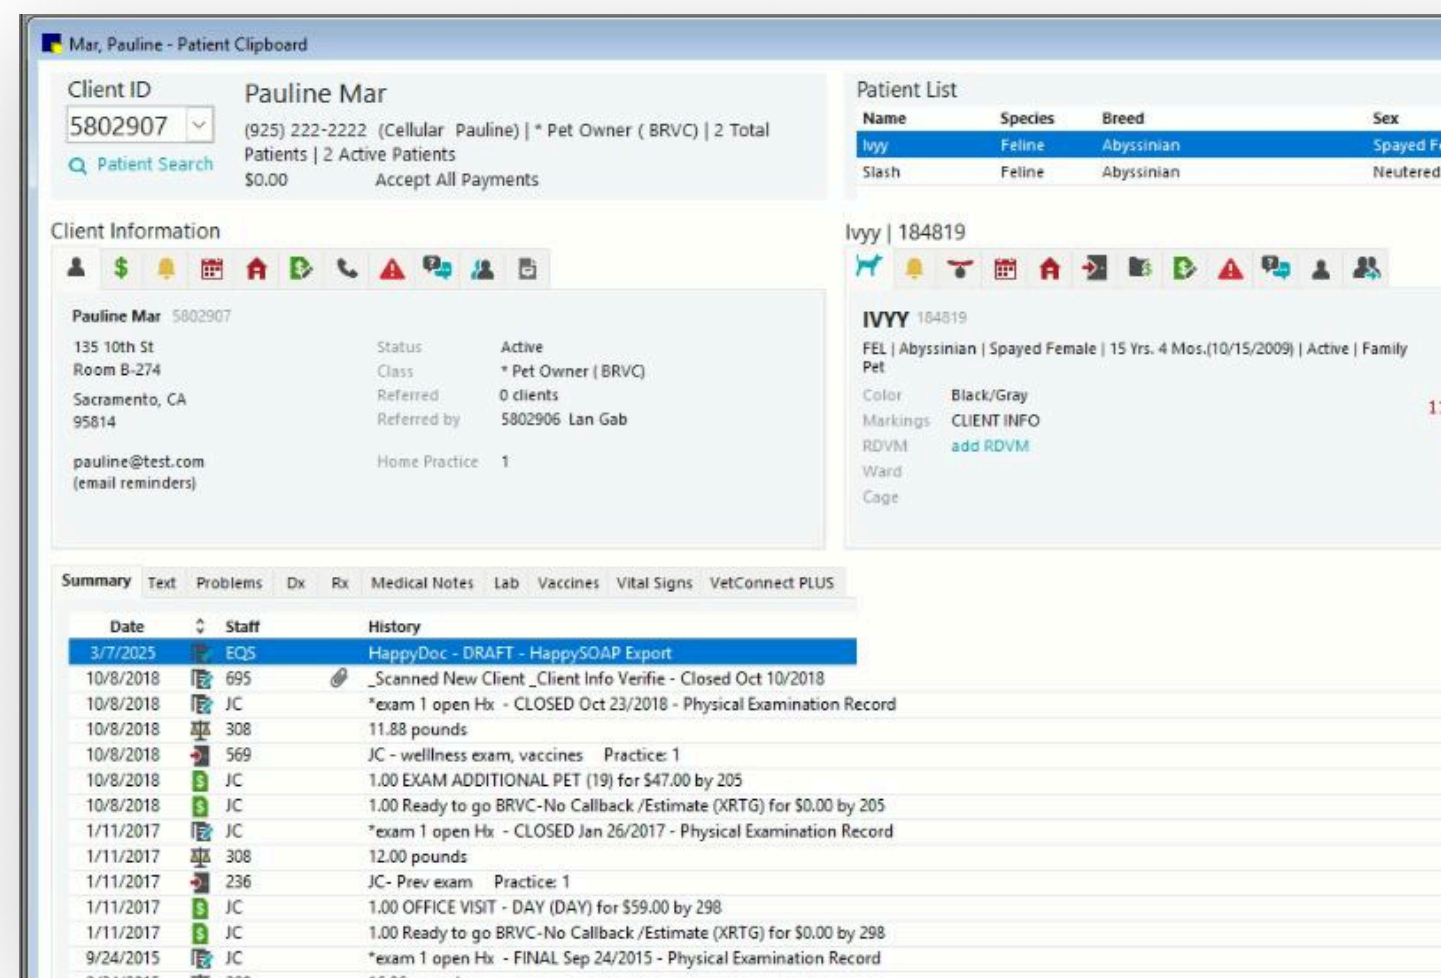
Mar, Pauline - Patient Clipboard

Client ID
5802907
Patient Search

Pauline Mar
(925) 222-2222 (Cellular Pauline) | * Pet Owner ( BRVC) | 2 Total Patients | 2 Active Patients
$0.00 Accept All Payments

Patient List

| Name | Species | Breed | Sex |
|---|---|---|---|
| Ivyy | Feline | Abyssinian | Spayed F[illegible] |
| Slash | Feline | Abyssinian | Neutered |

Client Information

Pauline Mar 5802907
135 10th St
Room B-274
Sacramento, CA
95814

pauline@test.com
(email reminders)

Status Active
Class * Pet Owner ( BRVC)
Referred 0 clients
Referred by 5802906 Lan Gab
Home Practice 1

Ivyy | 184819

IVYY 184819
FEL | Abyssinian | Spayed Female | 15 Yrs. 4 Mos.(10/15/2009) | Active | Family Pet
Color Black/Gray
Markings CLIENT INFO
RDVM add RDVM
Ward
Cage

Summary Text Problems Dx Rx Medical Notes Lab Vaccines Vital Signs VetConnect PLUS

| Date | Staff | History |
|---|---|---|
| 3/7/2025 | EQS | HappyDoc - DRAFT - HappySOAP Export |
| 10/8/2018 | 695 | _Scanned New Client _Client Info Verifie - Closed Oct 10/2018 |
| 10/8/2018 | JC | *exam 1 open Hx - CLOSED Oct 23/2018 - Physical Examination Record |
| 10/8/2018 | 308 | 11.88 pounds |
| 10/8/2018 | 569 | JC - welllness exam, vaccines Practice: 1 |
| 10/8/2018 | JC | 1.00 EXAM ADDITIONAL PET (19) for $47.00 by 205 |
| 10/8/2018 | JC | 1.00 Ready to go BRVC-No Callback /Estimate (XRTG) for $0.00 by 205 |
| 1/11/2017 | JC | *exam 1 open Hx - CLOSED Jan 26/2017 - Physical Examination Record |
| 1/11/2017 | 308 | 12.00 pounds |
| 1/11/2017 | 236 | JC- Prev exam Practice: 1 |
| 1/11/2017 | JC | 1.00 OFFICE VISIT - DAY (DAY) for $59.00 by 298 |
| 1/11/2017 | JC | 1.00 Ready to go BRVC-No Callback /Estimate (XRTG) for $0.00 by 298 |
| 9/24/2015 | JC | *exam 1 open Hx - FINAL Sep 24/2015 - Physical Examination Record |